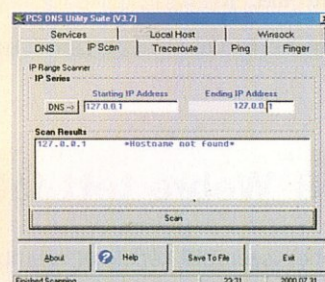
PCS DNS Utility Suite (V3.7)

Services | Local Host | Winsock
DNS | IP Scan | Traceroute | Ping | Finger

IP Range Scanner
IP Series
Starting IP Address
Ending IP Address
DNS -> 127.0.0.1
127.0.0.1

Scan Results
127.0.0.1 *Hostname not found*

Scan

About
Help
Save To File
Exit

Finished Scanning
23:31
2000.07.31